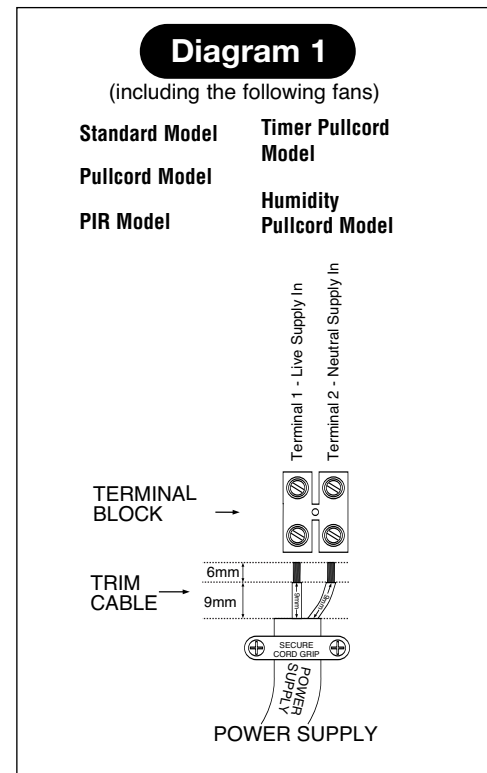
Diagram 1
(including the following fans)

Standard Model

Pullcord Model

PIR Model

Timer Pullcord Model

Humidity Pullcord Model

Terminal 1 - Live Supply In
Terminal 2 - Neutral Supply In

TERMINAL BLOCK

TRIM CABLE

6mm
9mm
9mm
9mm

SECURE CORD GRIP

POWER SUPPLY

POWER SUPPLY